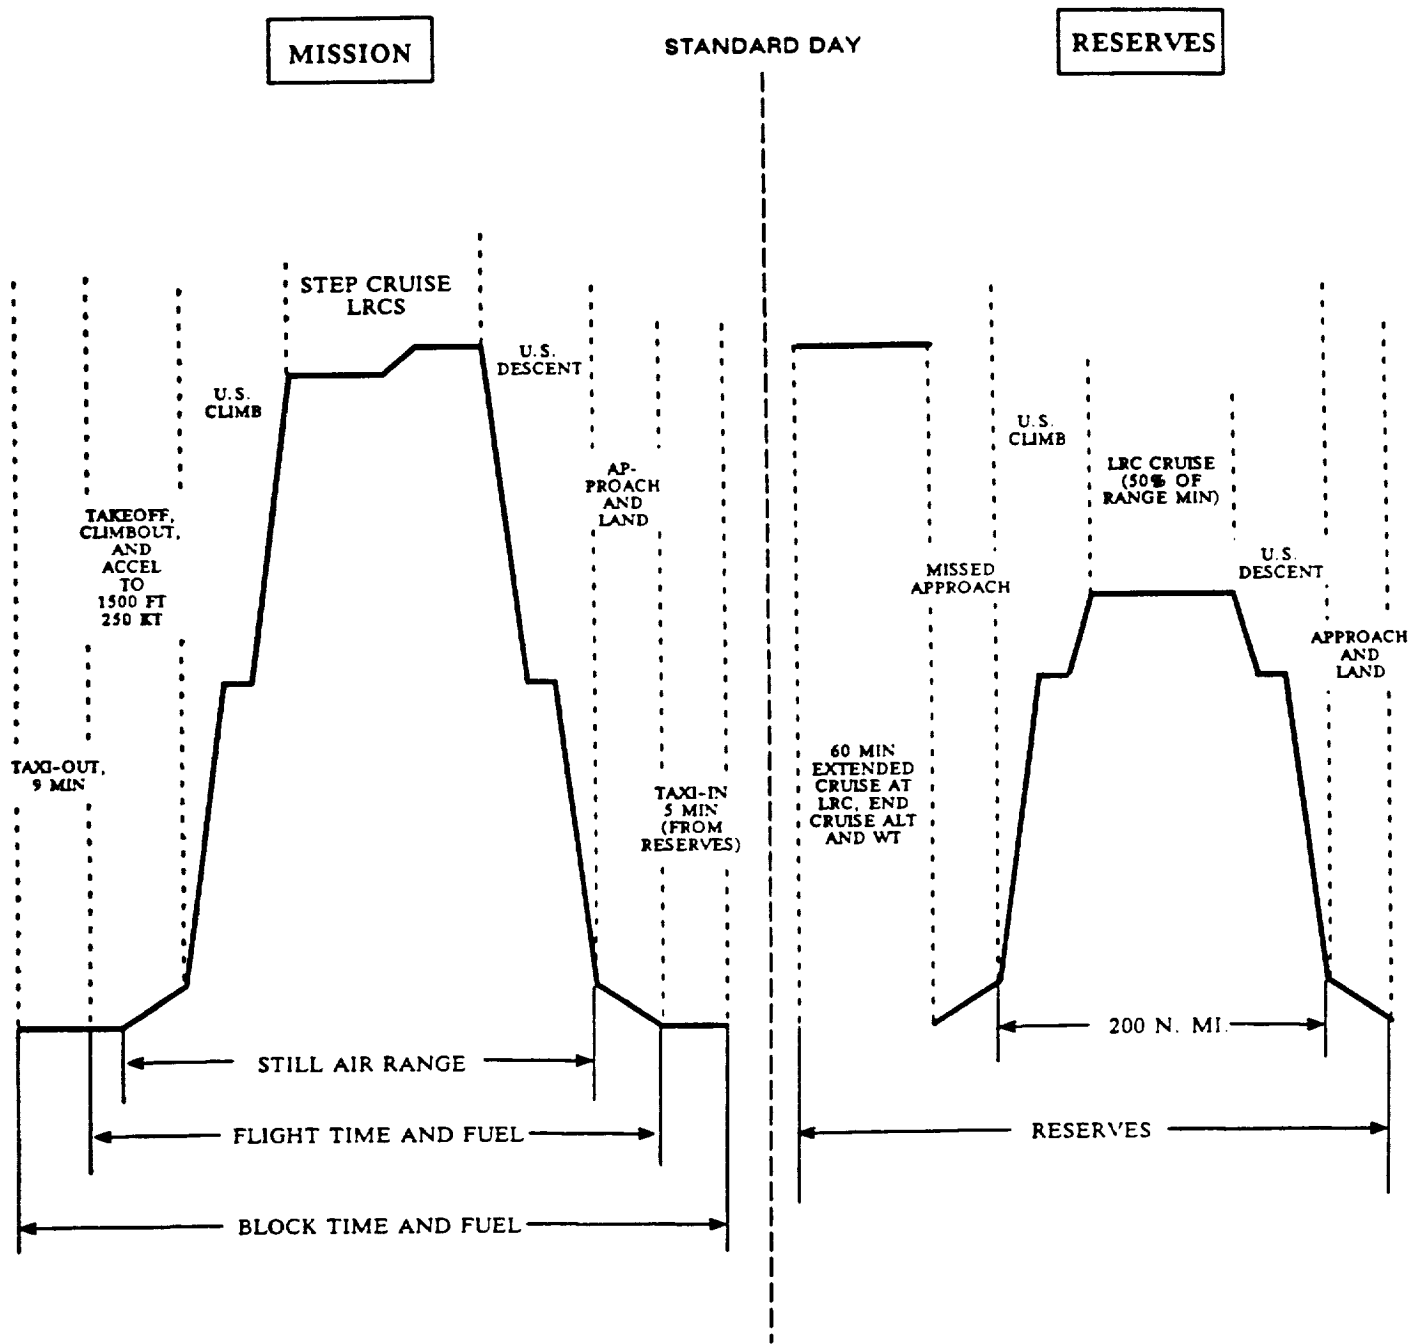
MISSION

STANDARD DAY

RESERVES

STEP CRUISE LRCS

U.S. CLIMB

U.S. DESCENT

TAKEOFF, CLIMBOUT, AND ACCEL TO 1500 FT 250 KT

AP-PROACH AND LAND

TAXI-OUT, 9 MIN

TAXI-IN 5 MIN (FROM RESERVES)

STILL AIR RANGE

FLIGHT TIME AND FUEL

BLOCK TIME AND FUEL

U.S. CLIMB

LRC CRUISE (50% OF RANGE MIN)

MISSED APPROACH

U.S. DESCENT

APPROACH AND LAND

60 MIN EXTENDED CRUISE AT LRC, END CRUISE ALT AND WT

200 N. MI.

RESERVES